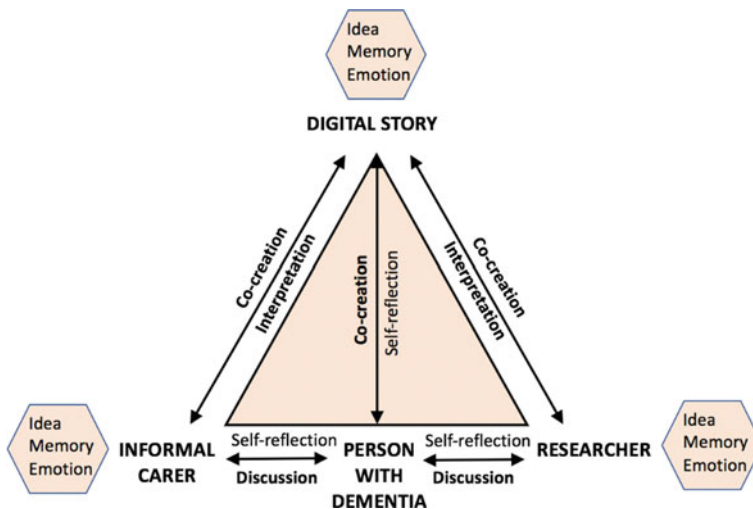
Idea
Memory
Emotion

DIGITAL STORY

Co-creation
Interpretation

Co-creation
Self-reflection

Co-creation
Interpretation

Idea
Memory
Emotion

INFORMAL CARER

Self-reflection
Discussion

PERSON WITH DEMENTIA

Self-reflection
Discussion

RESEARCHER

Idea
Memory
Emotion